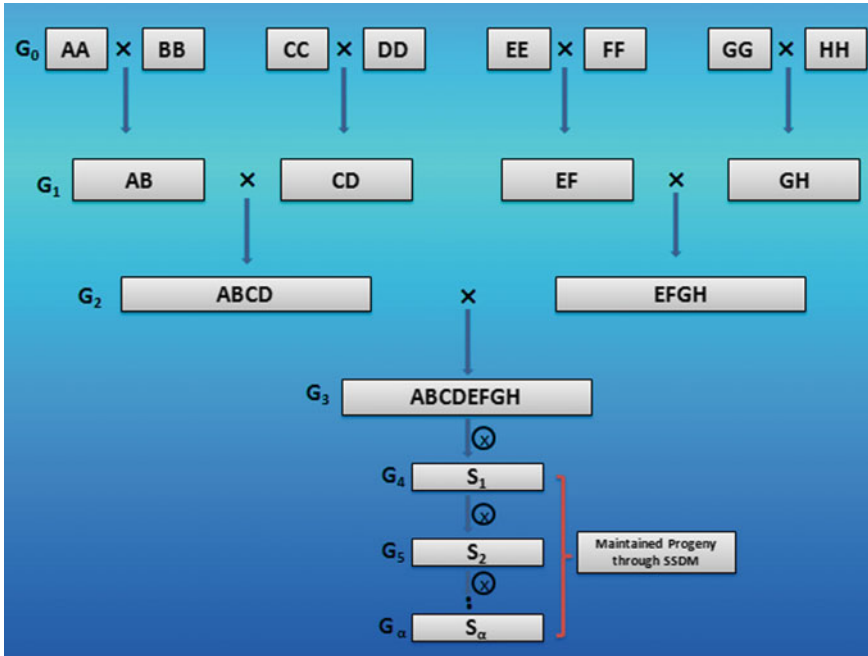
$G_0$ AA × BB CC × DD EE × FF GG × HH

$G_1$ AB × CD EF × GH

$G_2$ ABCD × EFGH

$G_3$ ABCDEFGH

$\otimes$

$G_4$ $S_1$

$\otimes$

$G_5$ $S_2$

$\otimes$

$G_\alpha$ $S_\alpha$

Maintained Progeny through SSDM